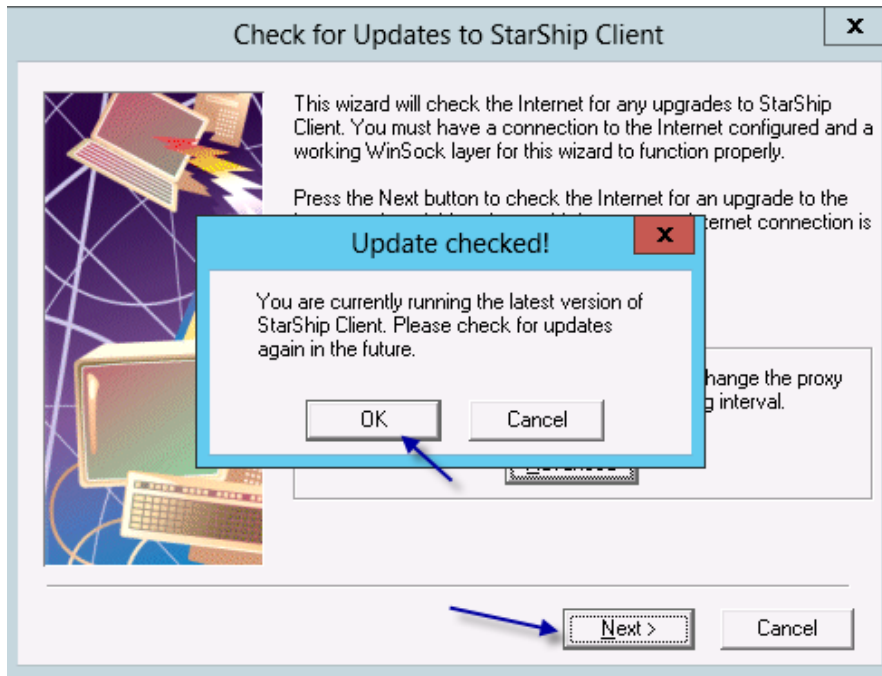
Check for Updates to StarShip Client

x

This wizard will check the Internet for any upgrades to StarShip Client. You must have a connection to the Internet configured and a working WinSock layer for this wizard to function properly.

Press the Next button to check the Internet for an upgrade to the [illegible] ternet connection is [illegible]

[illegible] hange the proxy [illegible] g interval.

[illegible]

Update checked!

x

You are currently running the latest version of StarShip Client. Please check for updates again in the future.

OK

Cancel

Next >

Cancel